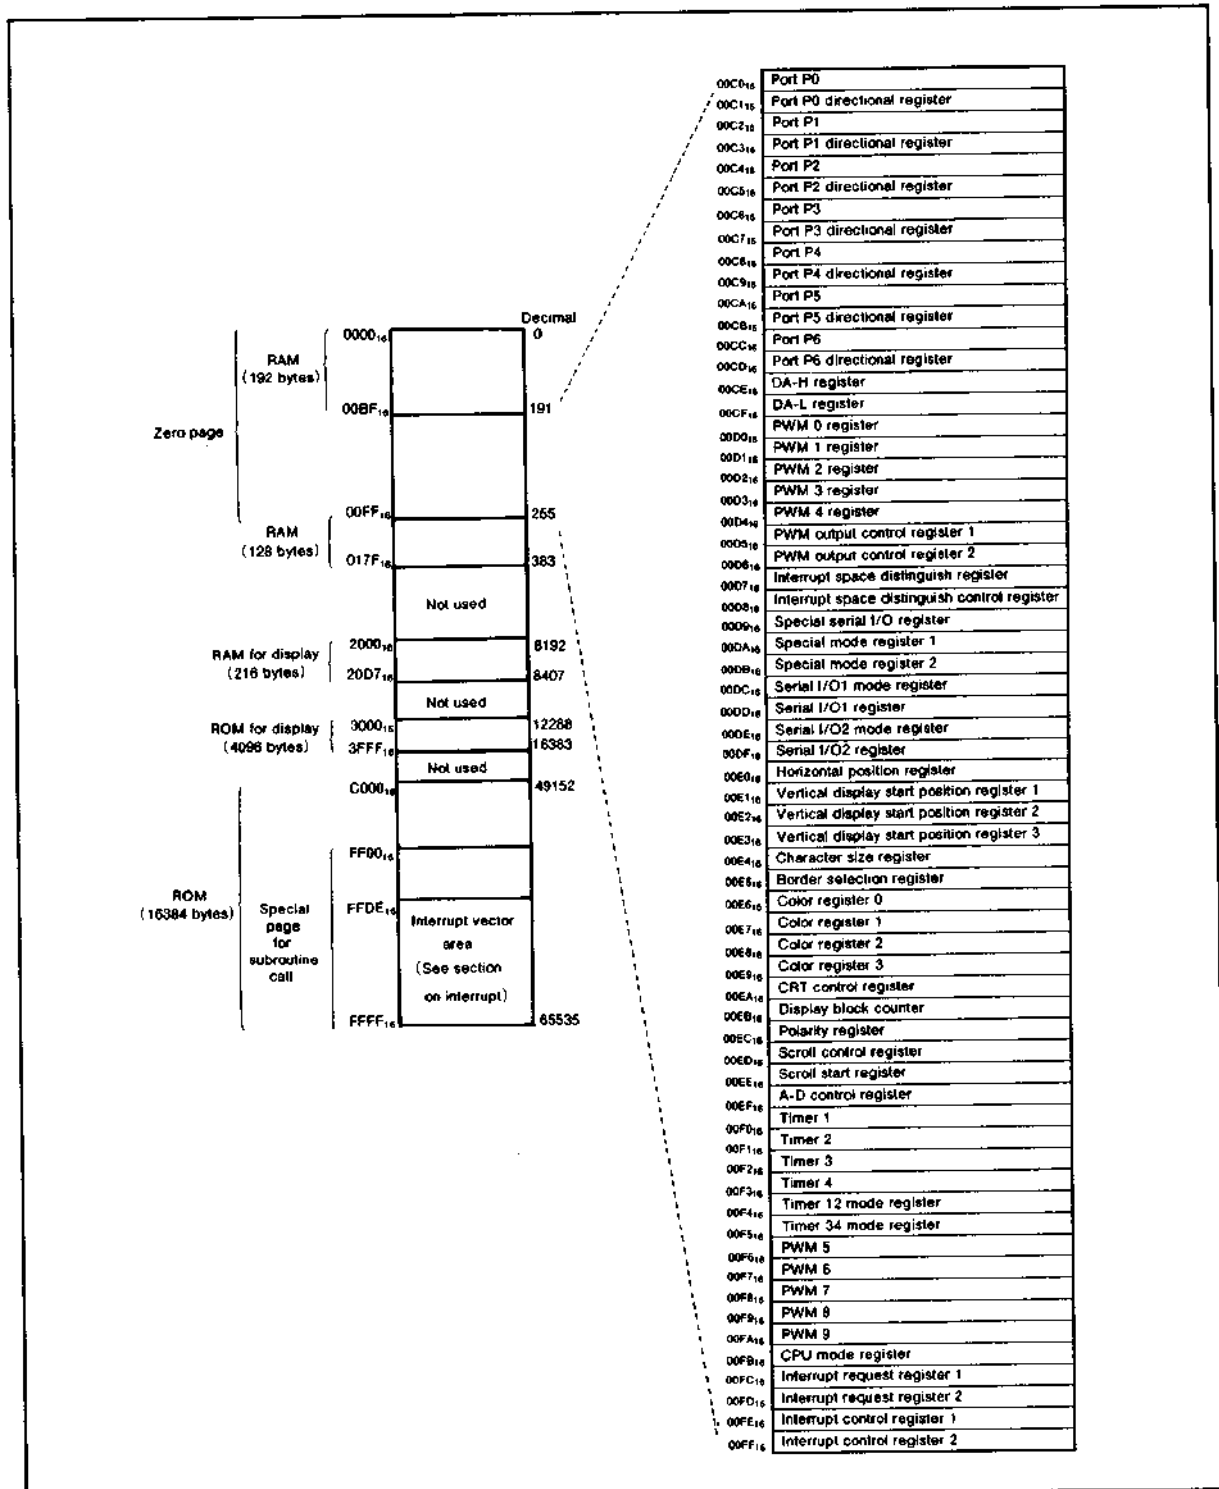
Zero page

RAM (192 bytes)

RAM (128 bytes)

RAM for display (216 bytes)

ROM for display (4096 bytes)

ROM (16384 bytes)

Special page for subroutine call

$0000_{16}$
$00BF_{16}$
$00FF_{16}$
$017F_{16}$
$2000_{16}$
$20D7_{16}$
$3000_{16}$
$3FFF_{16}$
$C000_{16}$
$FF00_{16}$
$FFDE_{16}$
$FFFF_{16}$

Not used

Not used

Not used

Interrupt vector area (See section on interrupt)

Decimal
0
191
255
383
8192
8407
12288
16383
49152
65535

| | |
|---|---|
| $00C0_{16}$ | Port P0 |
| $00C1_{16}$ | Port P0 directional register |
| $00C2_{16}$ | Port P1 |
| $00C3_{16}$ | Port P1 directional register |
| $00C4_{16}$ | Port P2 |
| $00C5_{16}$ | Port P2 directional register |
| $00C6_{16}$ | Port P3 |
| $00C7_{16}$ | Port P3 directional register |
| $00C8_{16}$ | Port P4 |
| $00C9_{16}$ | Port P4 directional register |
| $00CA_{16}$ | Port P5 |
| $00CB_{16}$ | Port P5 directional register |
| $00CC_{16}$ | Port P6 |
| $00CD_{16}$ | Port P6 directional register |
| $00CE_{16}$ | DA-H register |
| $00CF_{16}$ | DA-L register |
| $00D0_{16}$ | PWM 0 register |
| $00D1_{16}$ | PWM 1 register |
| $00D2_{16}$ | PWM 2 register |
| $00D3_{16}$ | PWM 3 register |
| $00D4_{16}$ | PWM 4 register |
| $00D5_{16}$ | PWM output control register 1 |
| $00D6_{16}$ | PWM output control register 2 |
| $00D7_{16}$ | Interrupt space distinguish register |
| $00D8_{16}$ | Interrupt space distinguish control register |
| $00D9_{16}$ | Special serial I/O register |
| $00DA_{16}$ | Special mode register 1 |
| $00DB_{16}$ | Special mode register 2 |
| $00DC_{16}$ | Serial I/O1 mode register |
| $00DD_{16}$ | Serial I/O1 register |
| $00DE_{16}$ | Serial I/O2 mode register |
| $00DF_{16}$ | Serial I/O2 register |
| $00E0_{16}$ | Horizontal position register |
| $00E1_{16}$ | Vertical display start position register 1 |
| $00E2_{16}$ | Vertical display start position register 2 |
| $00E3_{16}$ | Vertical display start position register 3 |
| $00E4_{16}$ | Character size register |
| $00E5_{16}$ | Border selection register |
| $00E6_{16}$ | Color register 0 |
| $00E7_{16}$ | Color register 1 |
| $00E8_{16}$ | Color register 2 |
| $00E9_{16}$ | Color register 3 |
| $00EA_{16}$ | CRT control register |
| $00EB_{16}$ | Display block counter |
| $00EC_{16}$ | Polarity register |
| $00ED_{16}$ | Scroll control register |
| $00EE_{16}$ | Scroll start register |
| $00EF_{16}$ | A-D control register |
| $00F0_{16}$ | Timer 1 |
| $00F1_{16}$ | Timer 2 |
| $00F2_{16}$ | Timer 3 |
| $00F3_{16}$ | Timer 4 |
| $00F4_{16}$ | Timer 12 mode register |
| $00F5_{16}$ | Timer 34 mode register |
| $00F6_{16}$ | PWM 5 |
| $00F7_{16}$ | PWM 6 |
| $00F8_{16}$ | PWM 7 |
| $00F9_{16}$ | PWM 8 |
| $00FA_{16}$ | PWM 9 |
| $00FB_{16}$ | CPU mode register |
| $00FC_{16}$ | Interrupt request register 1 |
| $00FD_{16}$ | Interrupt request register 2 |
| $00FE_{16}$ | Interrupt control register 1 |
| $00FF_{16}$ | Interrupt control register 2 |